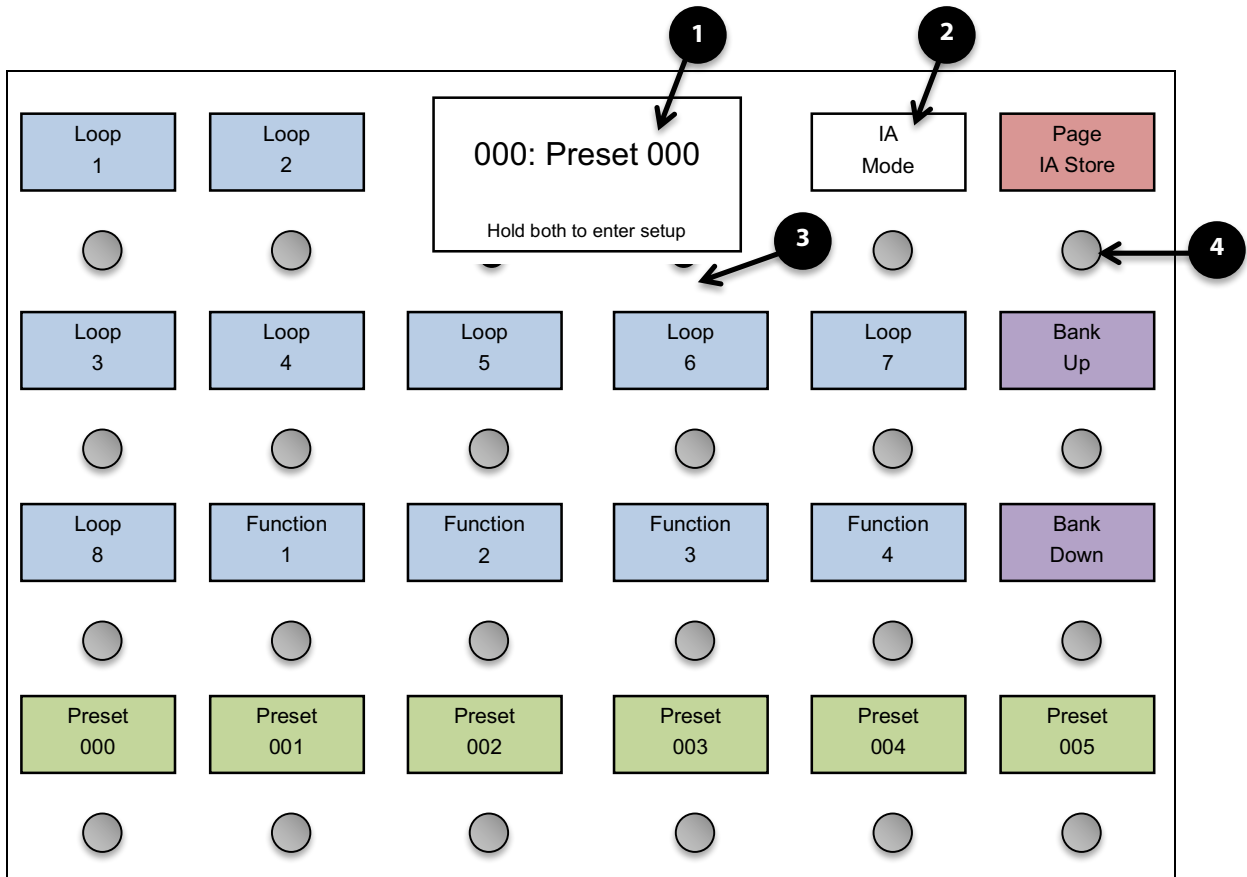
1

2

Loop
1

Loop
2

000: Preset 000

Hold both to enter setup

IA
Mode

Page
IA Store

3

4

Loop
3

Loop
4

Loop
5

Loop
6

Loop
7

Bank
Up

Loop
8

Function
1

Function
2

Function
3

Function
4

Bank
Down

Preset
000

Preset
001

Preset
002

Preset
003

Preset
004

Preset
005